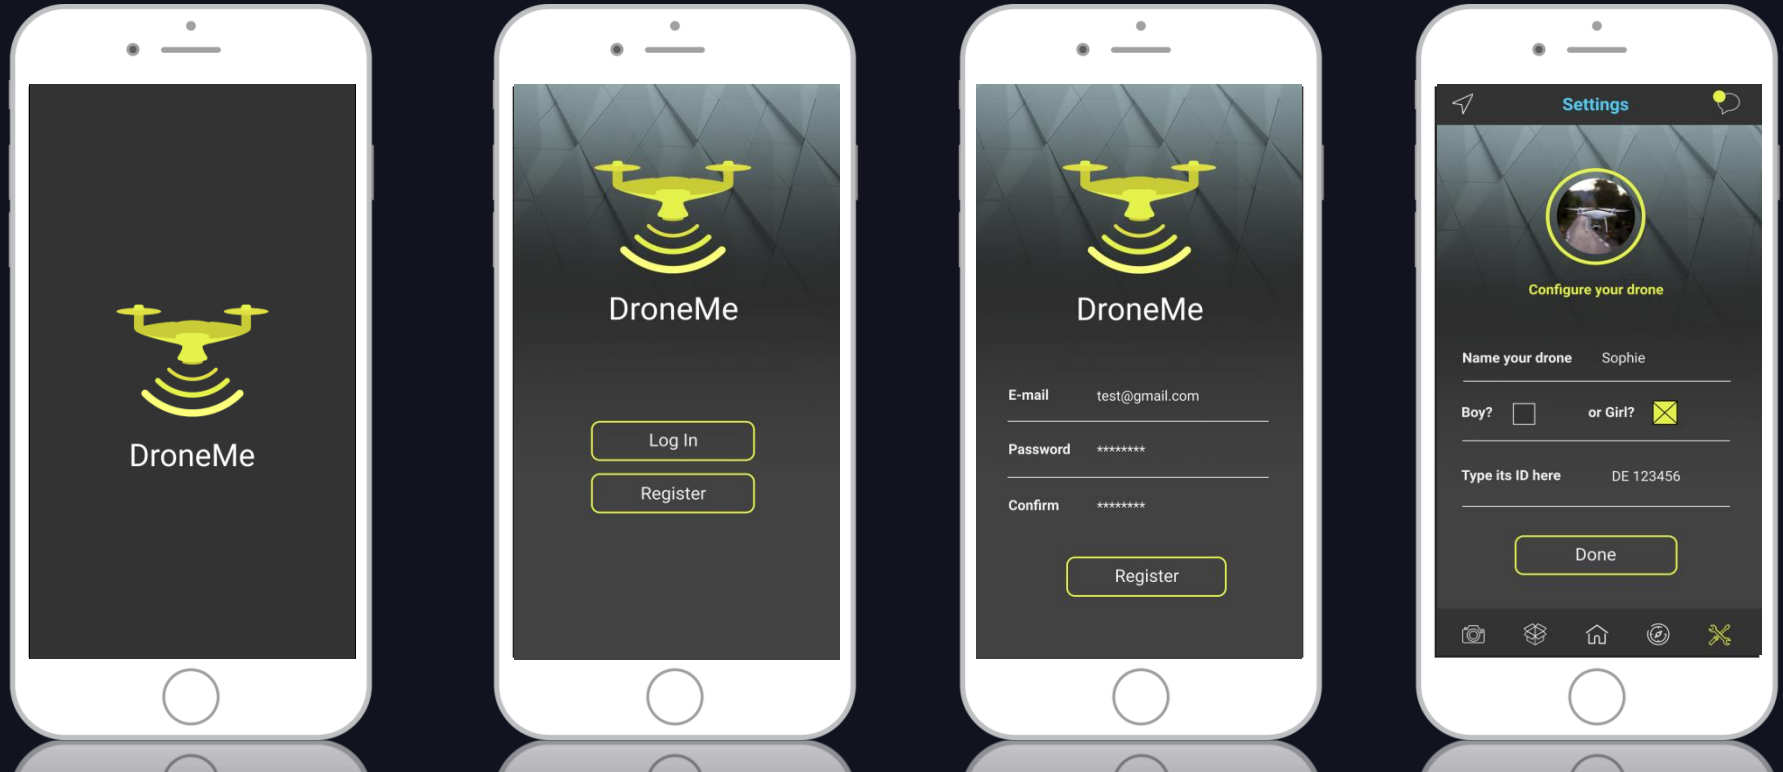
DroneMe

DroneMe

Log In

Register

DroneMe

E-mail test@gmail.com

Password ********

Confirm ********

Register

Settings

Configure your drone

Name your drone Sophie

Boy? or Girl?

Type its ID here DE 123456

Done